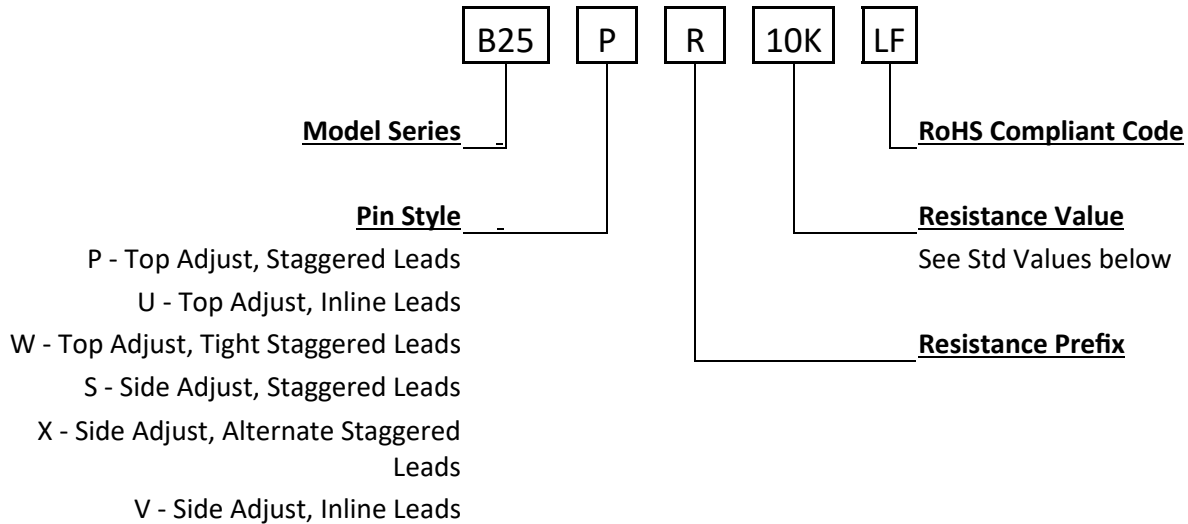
B25 P R 10K LF

Model Series

RoHS Compliant Code

Pin Style

P - Top Adjust, Staggered Leads
U - Top Adjust, Inline Leads
W - Top Adjust, Tight Staggered Leads
S - Side Adjust, Staggered Leads
X - Side Adjust, Alternate Staggered Leads
V - Side Adjust, Inline Leads

Resistance Value

See Std Values below

Resistance Prefix